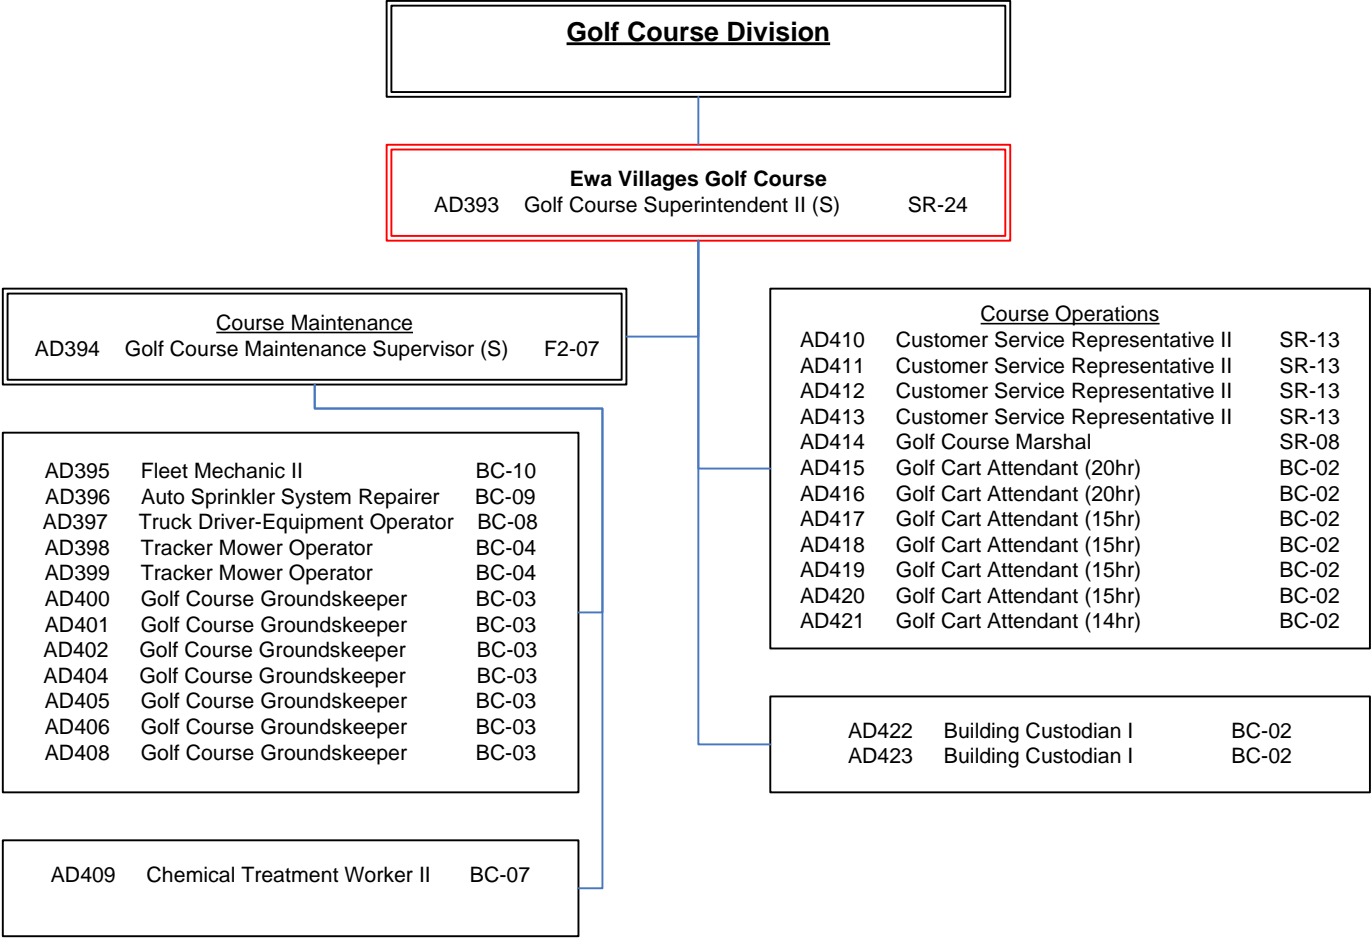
Golf Course Division

Ewa Villages Golf Course
AD393 Golf Course Superintendent II (S) SR-24

Course Maintenance
AD394 Golf Course Maintenance Supervisor (S) F2-07

| | | |
|---|---|---|
| AD395 | Fleet Mechanic II | BC-10 |
| AD396 | Auto Sprinkler System Repairer | BC-09 |
| AD397 | Truck Driver-Equipment Operator | BC-08 |
| AD398 | Tracker Mower Operator | BC-04 |
| AD399 | Tracker Mower Operator | BC-04 |
| AD400 | Golf Course Groundskeeper | BC-03 |
| AD401 | Golf Course Groundskeeper | BC-03 |
| AD402 | Golf Course Groundskeeper | BC-03 |
| AD404 | Golf Course Groundskeeper | BC-03 |
| AD405 | Golf Course Groundskeeper | BC-03 |
| AD406 | Golf Course Groundskeeper | BC-03 |
| AD408 | Golf Course Groundskeeper | BC-03 |

AD409 Chemical Treatment Worker II BC-07

Course Operations

| | | |
|---|---|---|
| AD410 | Customer Service Representative II | SR-13 |
| AD411 | Customer Service Representative II | SR-13 |
| AD412 | Customer Service Representative II | SR-13 |
| AD413 | Customer Service Representative II | SR-13 |
| AD414 | Golf Course Marshal | SR-08 |
| AD415 | Golf Cart Attendant (20hr) | BC-02 |
| AD416 | Golf Cart Attendant (20hr) | BC-02 |
| AD417 | Golf Cart Attendant (15hr) | BC-02 |
| AD418 | Golf Cart Attendant (15hr) | BC-02 |
| AD419 | Golf Cart Attendant (15hr) | BC-02 |
| AD420 | Golf Cart Attendant (15hr) | BC-02 |
| AD421 | Golf Cart Attendant (14hr) | BC-02 |

AD422 Building Custodian I BC-02
AD423 Building Custodian I BC-02